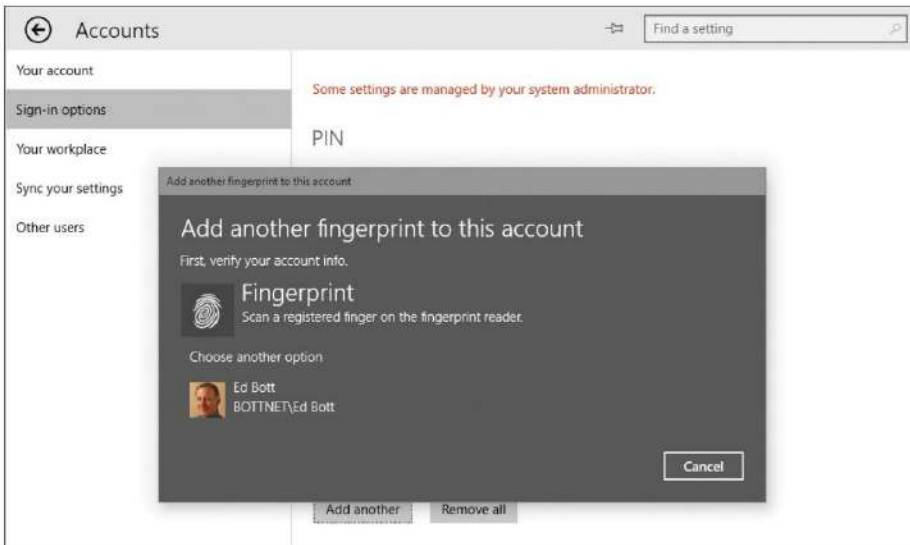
Accounts

Find a setting

Your account

Sign-in options

Your workplace

Sync your settings

Other users

Some settings are managed by your system administrator.

PIN

Add another fingerprint to this account

Add another fingerprint to this account

First, verify your account info.

Fingerprint

Scan a registered finger on the fingerprint reader.

Choose another option

Ed Bott
BOTTNET\Ed Bott

Cancel

Add another

Remove all